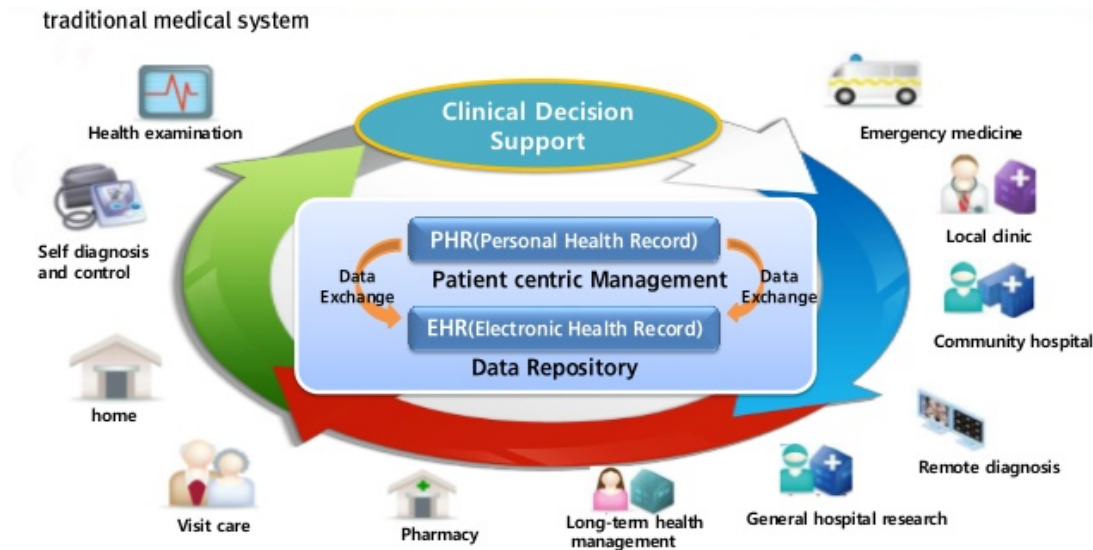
traditional medical system

Health examination

Clinical Decision Support

Emergency medicine

Self diagnosis and control

PHR(Personal Health Record)

Data Exchange

Patient centric Management

Data Exchange

EHR(Electronic Health Record)

Data Repository

Local dinic

Community hospital

home

Remote diagnosis

Visit care

Pharmacy

Long-term health management

General hospital research